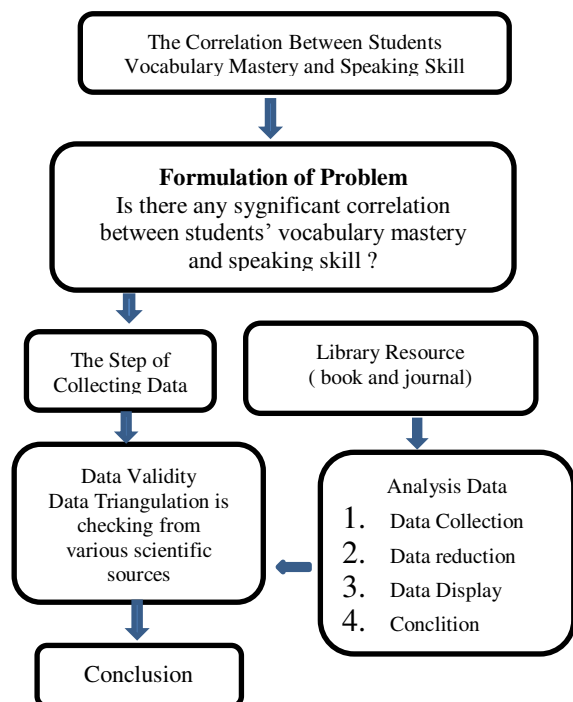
The Correlation Between Students Vocabulary Mastery and Speaking Skill

**Formulation of Problem**
Is there any sygnificant correlation between students' vocabulary mastery and speaking skill ?

The Step of Collecting Data

Library Resource ( book and journal)

Data Validity
Data Triangulation is checking from various scientific sources

Analysis Data
1. Data Collection
2. Data reduction
3. Data Display
4. Conclition

Conclusion